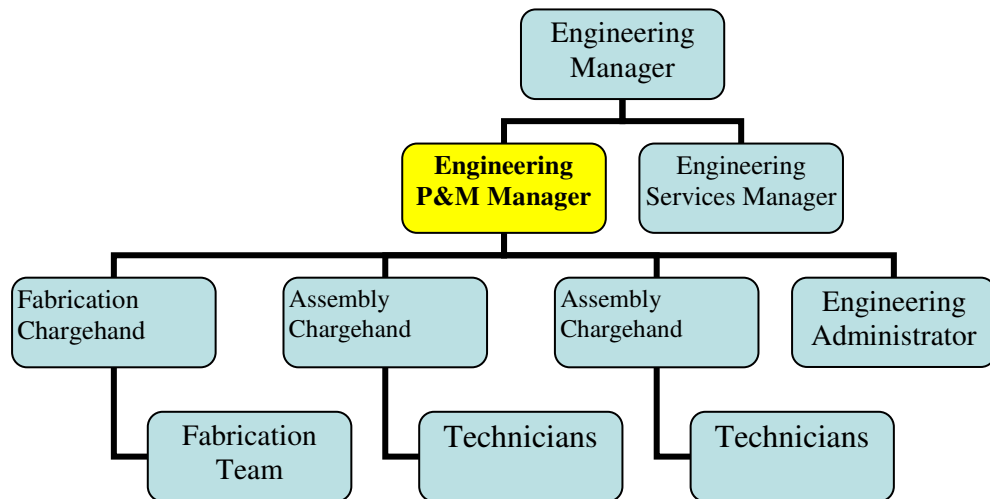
Engineering Manager

Engineering P&M Manager

Engineering Services Manager

Fabrication Chargehand

Assembly Chargehand

Assembly Chargehand

Engineering Administrator

Fabrication Team

Technicians

Technicians